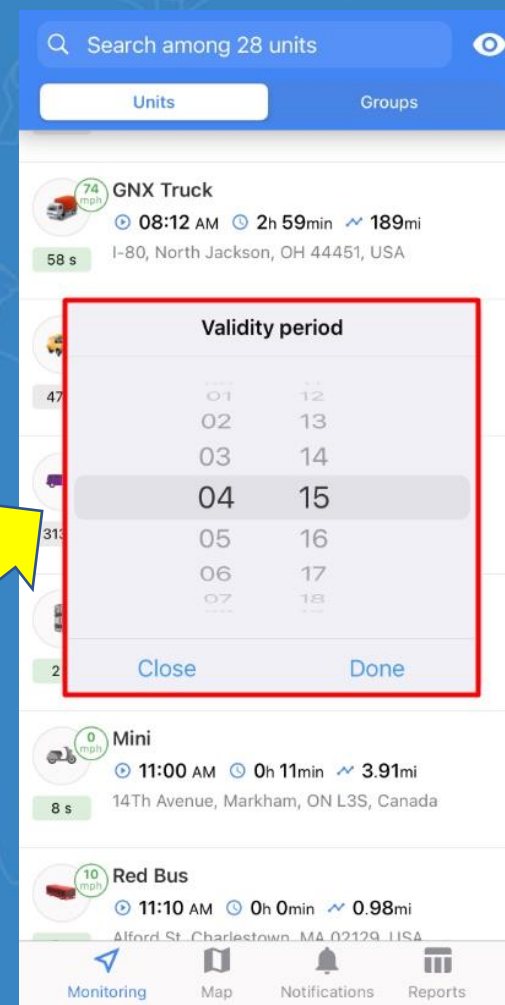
Search among 28 units

Units

Groups

74 mph

GNX Truck

08:12 AM 2h 59min 189mi

58 s

I-80, North Jackson, OH 44451, USA

47

313

2

Validity period

01 12
02 13
03 14
04 15
05 16
06 17
07 18

Close

Done

0 mph

Mini

11:00 AM 0h 11min 3.91mi

8 s

14Th Avenue, Markham, ON L3S, Canada

10 mph

Red Bus

11:10 AM 0h 0min 0.98mi

Alford St, Charlestown, MA 02129, USA

Monitoring

Map

Notifications

Reports